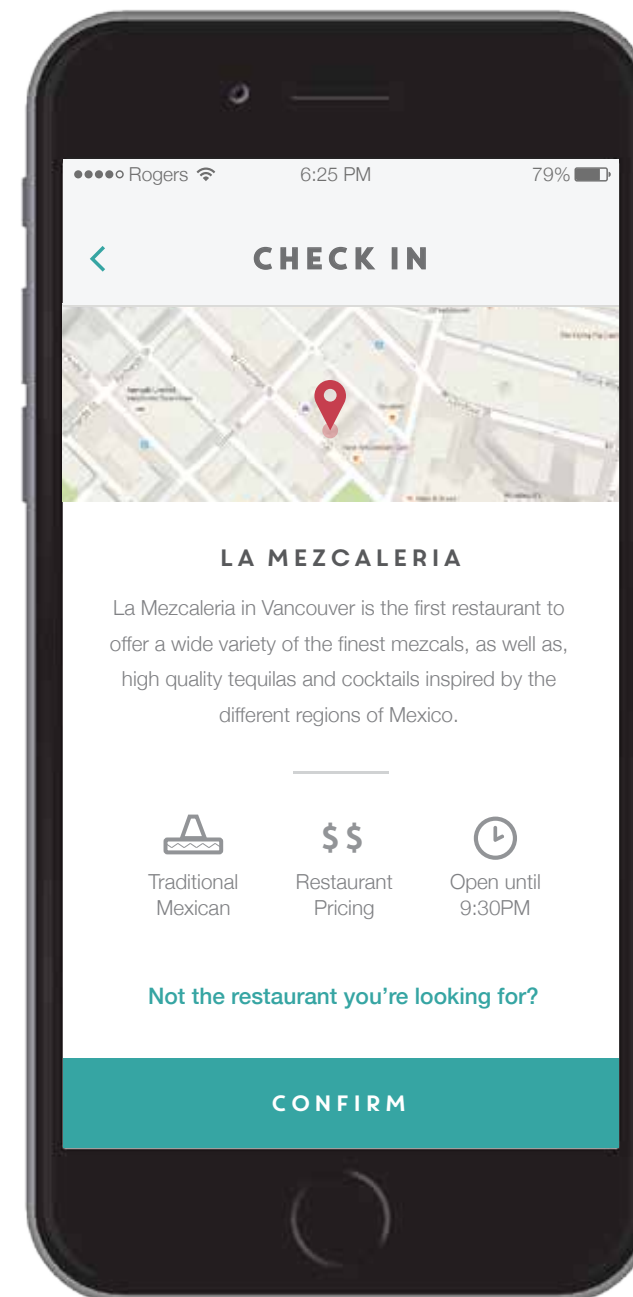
●●●●○ Rogers 6:25 PM 79%

<

CHECK IN

LA MEZCALERIA

La Mezcaleria in Vancouver is the first restaurant to offer a wide variety of the finest mezcals, as well as, high quality tequilas and cocktails inspired by the different regions of Mexico.

Traditional Mexican

$$

Restaurant Pricing

Open until 9:30PM

Not the restaurant you're looking for?

CONFIRM